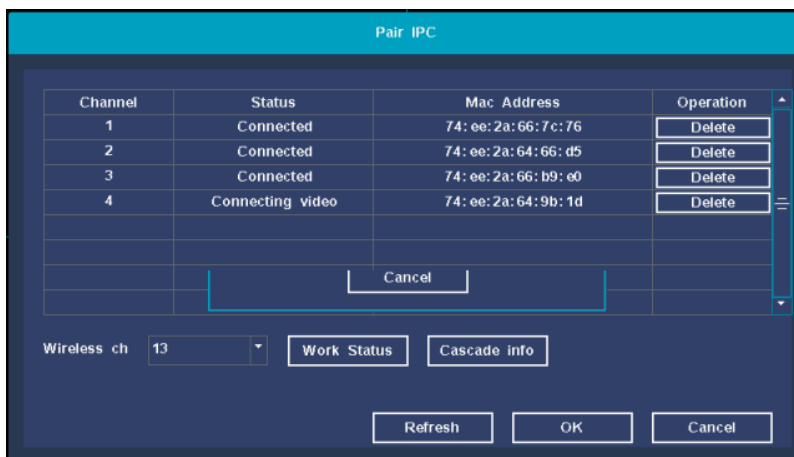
Pair IPC

| Channel | Status | Mac Address | Operation |
|---|---|---|---|
| 1 | Connected | 74:ee:2a:66:7c:76 | Delete |
| 2 | Connected | 74:ee:2a:64:66:d5 | Delete |
| 3 | Connected | 74:ee:2a:66:b9:e0 | Delete |
| 4 | Connecting video | 74:ee:2a:64:9b:1d | Delete |
| | | | |
| | | | |
| | | | |
| | | | |

Cancel

Wireless ch 13

Work Status

Cascade info

Refresh

OK

Cancel